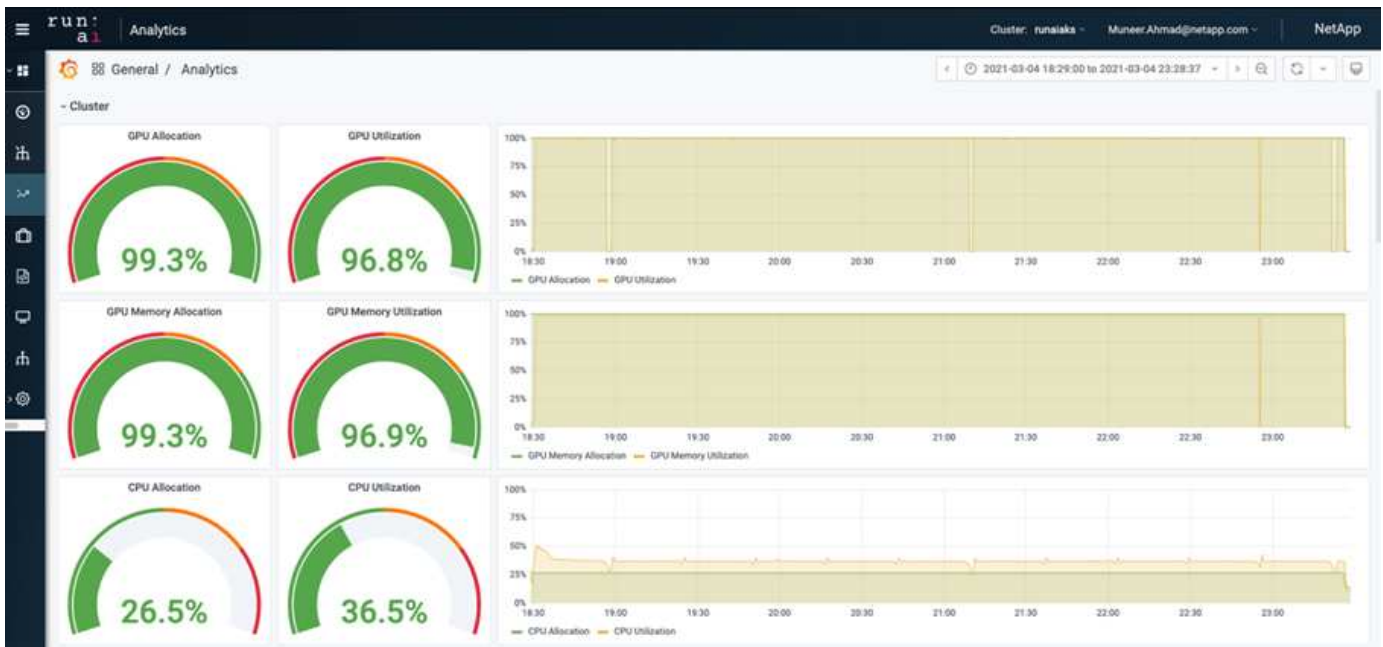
run: ai Analytics

Cluster: runaiaks Muneer.Ahmad@netapp.com NetApp

General / Analytics

2021-03-04 18:29:00 to 2021-03-04 23:28:37

Cluster

GPU Allocation

99.3%

GPU Utilization

96.8%

100%
75%
50%
25%
0%
18:30 19:00 19:30 20:00 20:30 21:00 21:30 22:00 22:30 23:00

GPU Allocation GPU Utilization

GPU Memory Allocation

99.3%

GPU Memory Utilization

96.9%

100%
75%
50%
25%
0%
18:30 19:00 19:30 20:00 20:30 21:00 21:30 22:00 22:30 23:00

GPU Memory Allocation GPU Memory Utilization

CPU Allocation

26.5%

CPU Utilization

36.5%

100%
75%
50%
25%
0%
18:30 19:00 19:30 20:00 20:30 21:00 21:30 22:00 22:30 23:00

CPU Allocation CPU Utilization